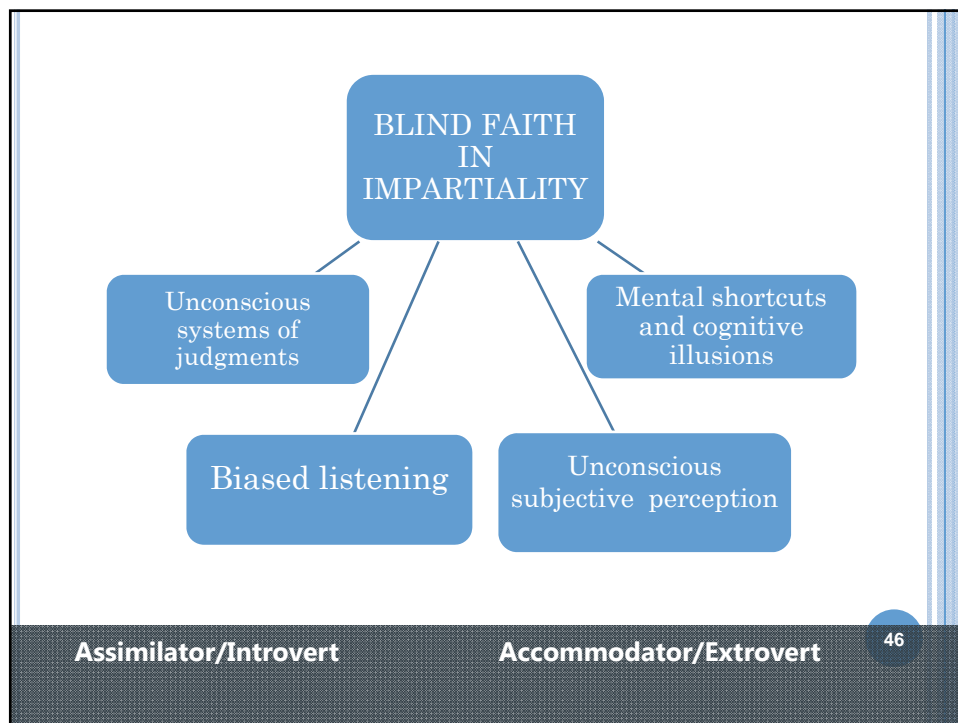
BLIND FAITH IN IMPARTIALITY

Unconscious systems of judgments

Mental shortcuts and cognitive illusions

Biased listening

Unconscious subjective perception

Assimilator/Introvert

Accommodator/Extrovert

46